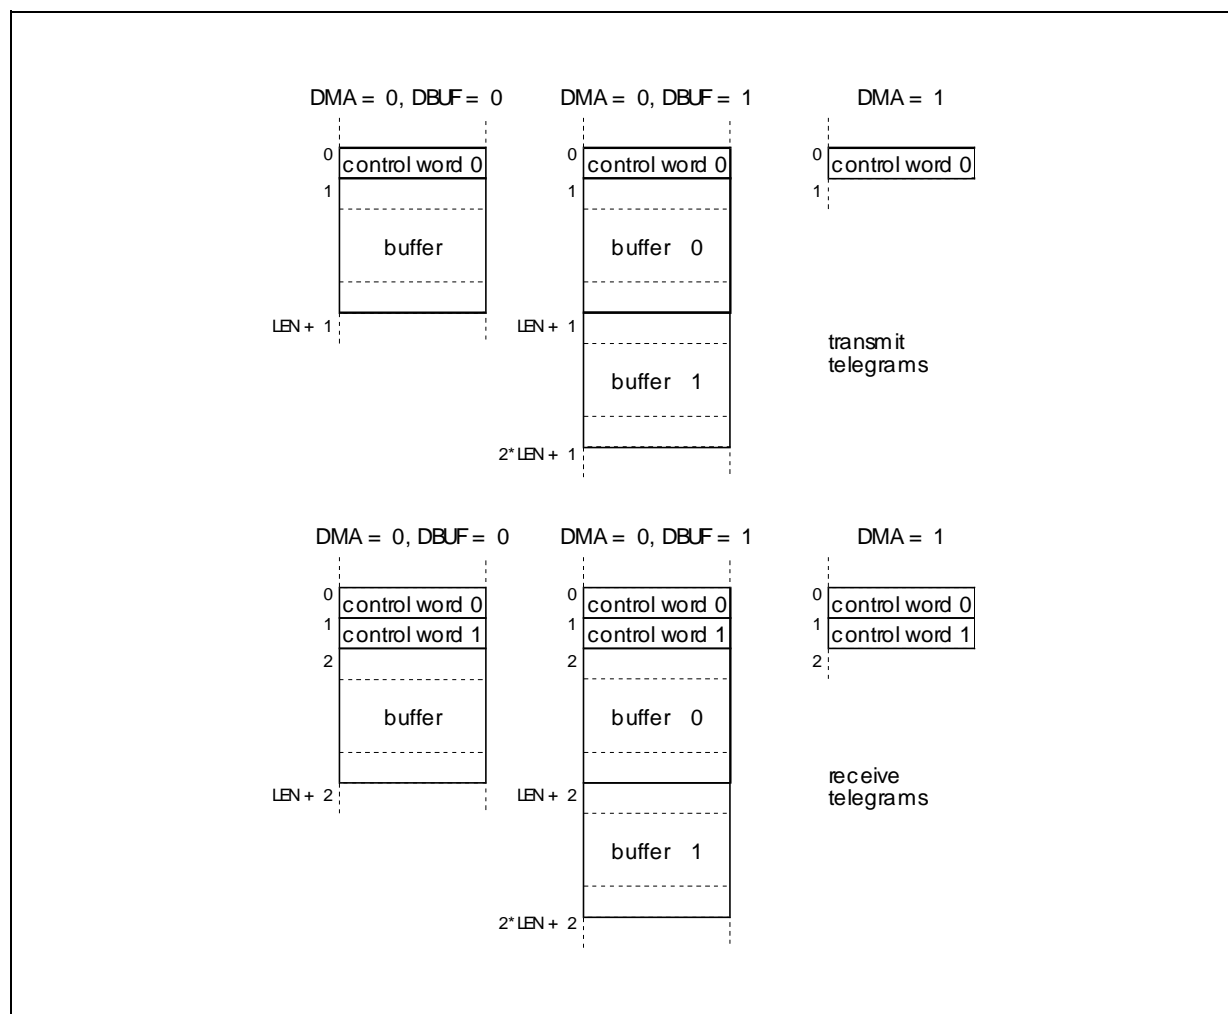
DMA = 0, DBUF = 0
DMA = 0, DBUF = 1
DMA = 1

0
control word 0
1
buffer
LEN + 1

0
control word 0
1
buffer 0
LEN + 1
buffer 1
2* LEN + 1

0
control word 0
1

transmit telegrams

DMA = 0, DBUF = 0
DMA = 0, DBUF = 1
DMA = 1

0
control word 0
1
control word 1
2
buffer
LEN + 2

0
control word 0
1
control word 1
2
buffer 0
LEN + 2
buffer 1
2* LEN + 2

0
control word 0
1
control word 1
2

receive telegrams